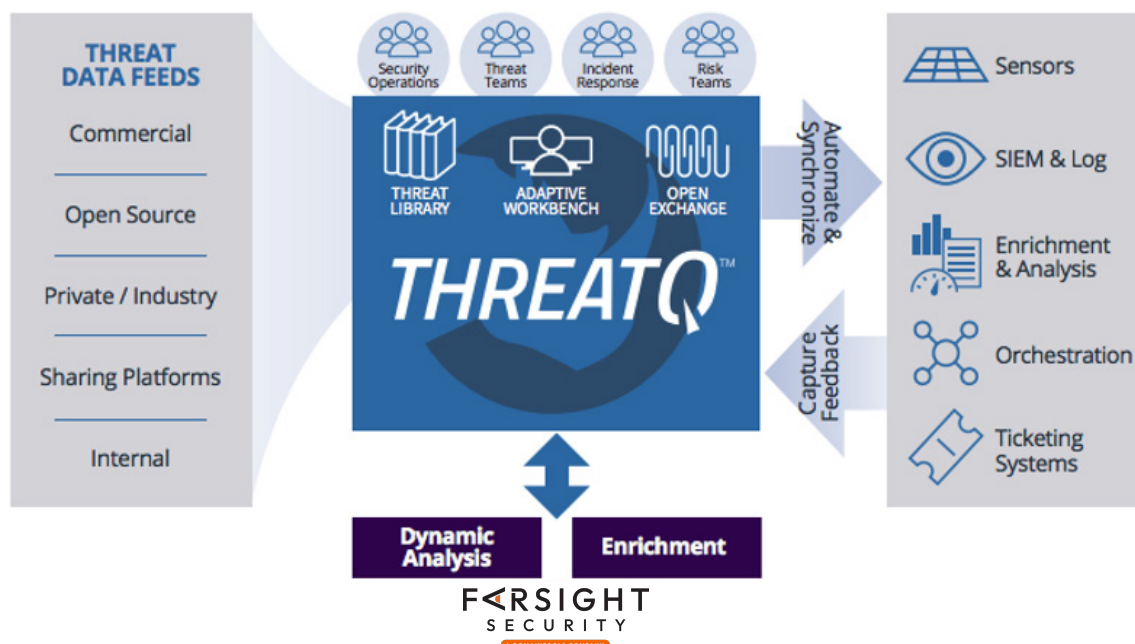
THREAT DATA FEEDS

Commercial

Open Source

Private / Industry

Sharing Platforms

Internal

Security Operations

Threat Teams

Incident Response

Risk Teams

THREAT LIBRARY

ADAPTIVE WORKBENCH

OPEN EXCHANGE

THREATQ™

Automate & Synchronize

Capture Feedback

Sensors

SIEM & Log

Enrichment & Analysis

Orchestration

Ticketing Systems

Dynamic Analysis

Enrichment

FARSIGHT SECURITY